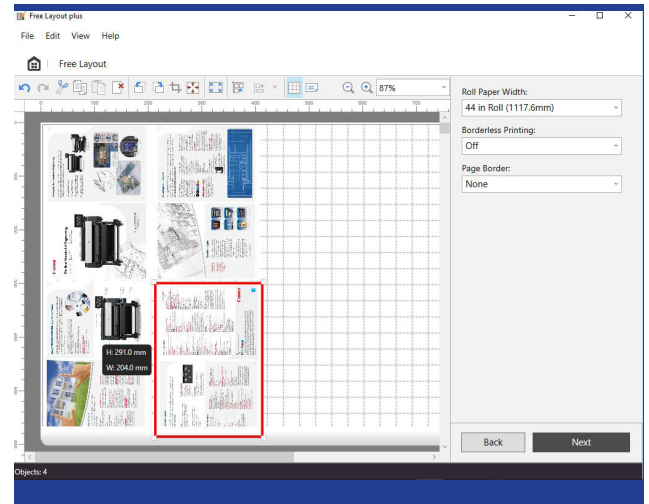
Free Layout plus

File Edit View Help

Free Layout

87%

100 200 300 400 500 600 700

Roll Paper Width:

44 in Roll (1117.6mm)

Borderless Printing:

Off

Page Border:

None

H: 291.0 mm
W: 204.0 mm

Back

Next

Objects: 4